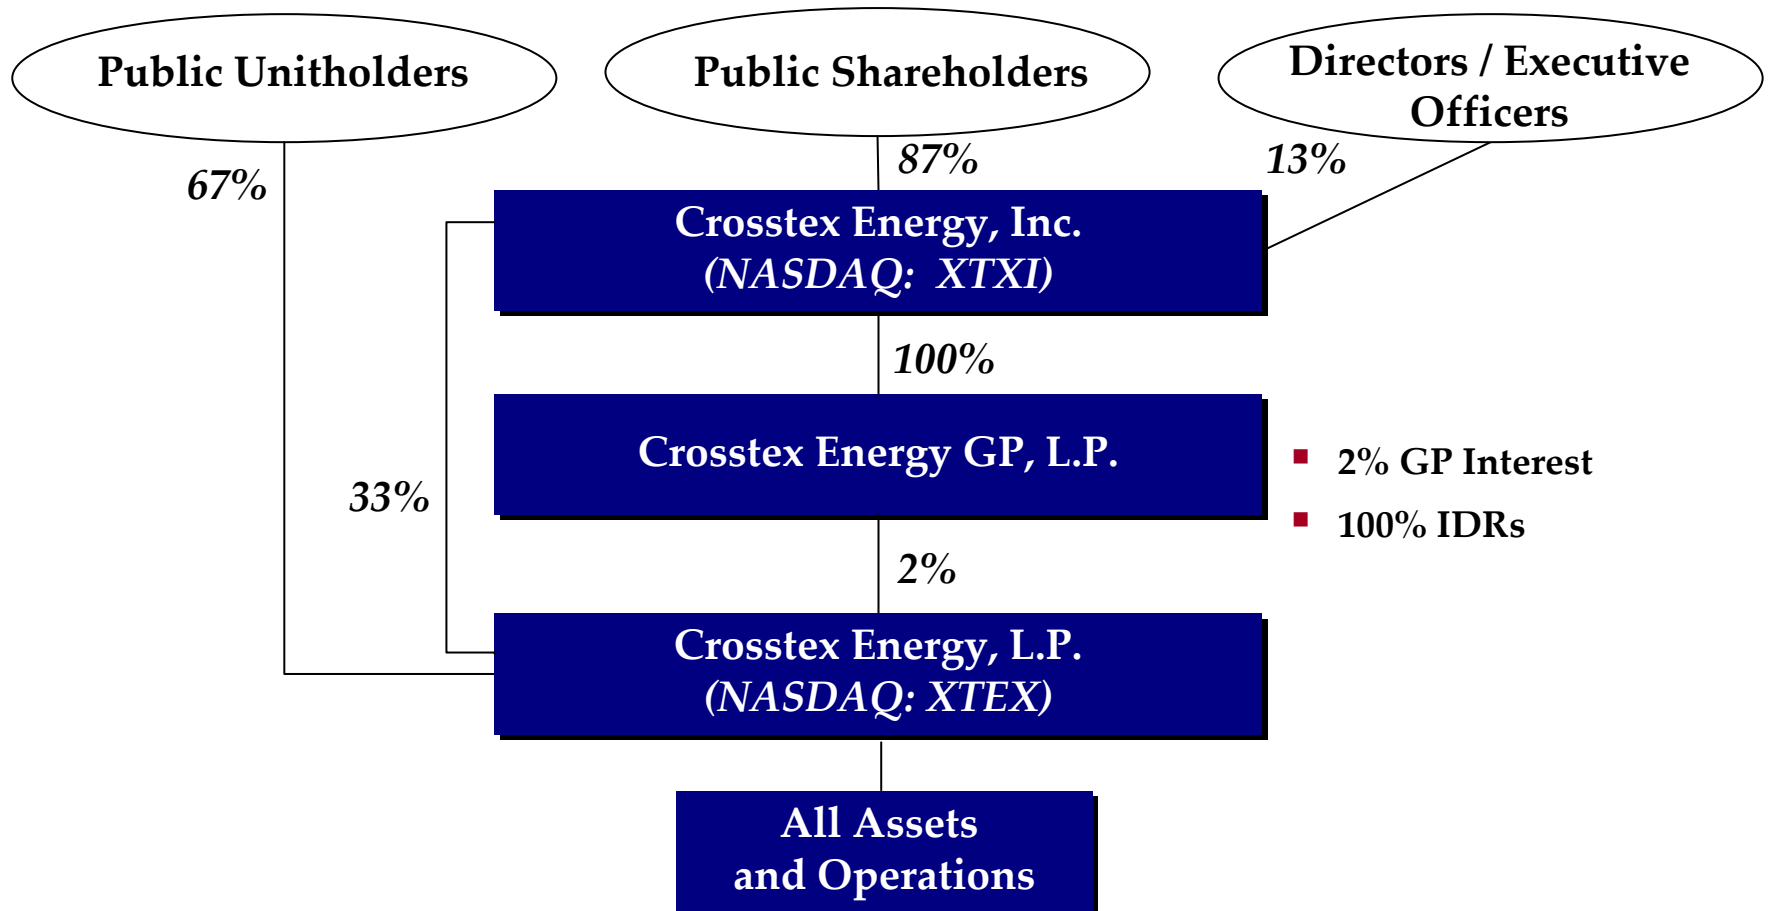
Public Unitholders

Public Shareholders

Directors / Executive Officers

67%

87%

13%

Crosstex Energy, Inc.
(NASDAQ: XTXI)

100%

Crosstex Energy GP, L.P.

33%

▪ 2% GP Interest
▪ 100% IDRs

2%

Crosstex Energy, L.P.
(NASDAQ: XTEX)

All Assets
and Operations